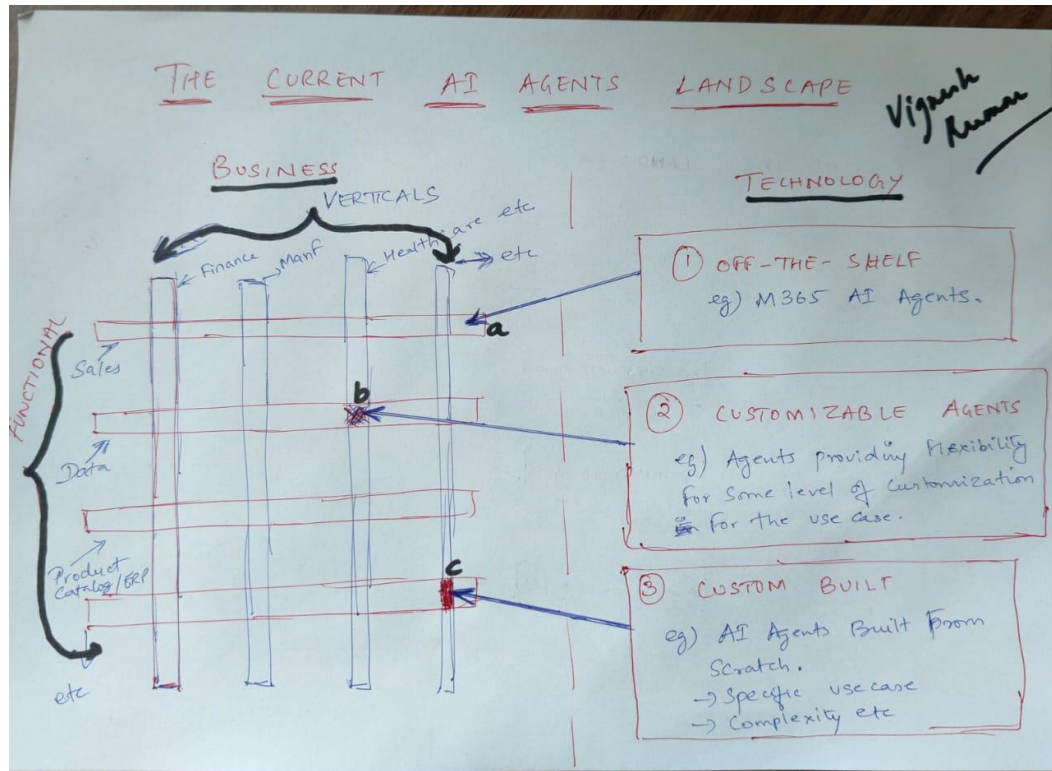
THE CURRENT AI AGENTS LANDSCAPE

Vignesh Kumar

BUSINESS

VERTICALS

Finance

Manf

Healthcare etc

etc

FUNCTIONAL

Sales

Data

Product Catalog/ERP

etc

a

b

c

TECHNOLOGY

① OFF-THE-SHELF
eg) M365 AI Agents.

② CUSTOMIZABLE AGENTS
eg) Agents providing flexibility for some level of customization for the use case.

③ CUSTOM BUILT
eg) AI Agents Built from Scratch.
→ Specific use case
→ Complexity etc